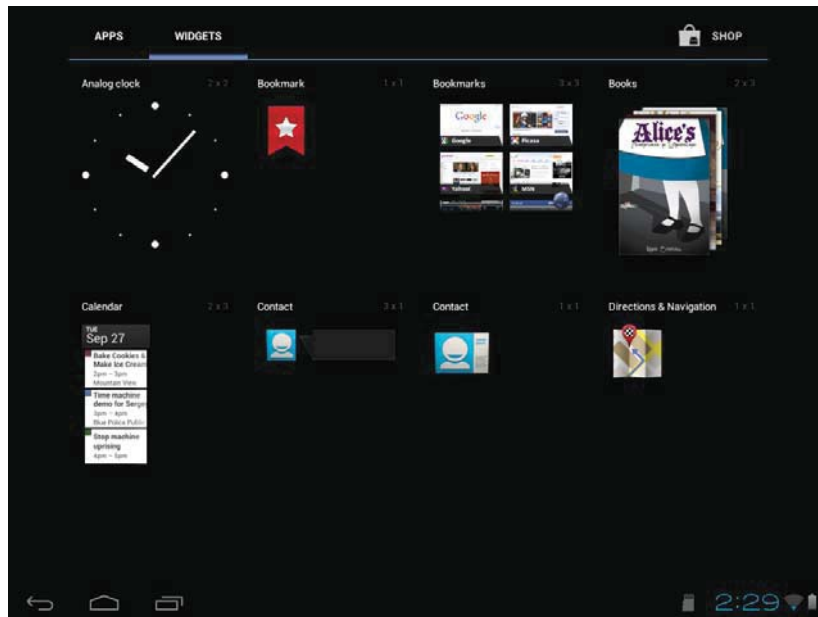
APPS WIDGETS SHOP

Analog clock 2 x 2

Bookmark 1 x 1

Bookmarks 3 x 3

Google

Picasa

Yahoo!

MSN

Books 2 x 3

Alice's

Calendar 2 x 3

TUE
Sep 27

Bake Cookies & Make Ice Cream
2pm – 3pm
Mountain View

Time machine demo for Sergey
3pm – 4pm
Blue Police Public

Stop machine uprising
4pm – 5pm

Contact 3 x 1

Contact 1 x 1

Directions & Navigation 1 x 1

2:29